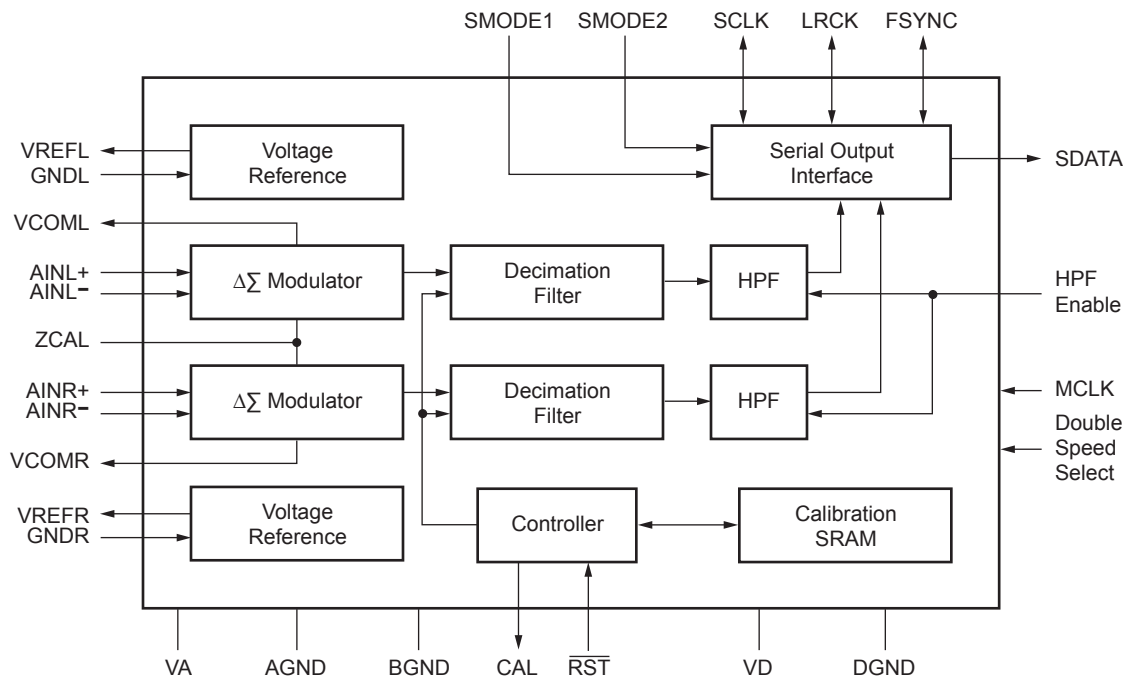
SMODE1 SMODE2 SCLK LRCK FSYNC

VREFL
GNDL

Voltage Reference

Serial Output Interface

SDATA

VCOML

AINL+
AINL−

$\Delta\sum$ Modulator

Decimation Filter

HPF

HPF Enable

ZCAL

AINR+
AINR−

$\Delta\sum$ Modulator

Decimation Filter

HPF

MCLK

Double Speed Select

VCOMR

VREFR
GNDR

Voltage Reference

Controller

Calibration SRAM

VA AGND BGND CAL $\overline{RST}$ VD DGND